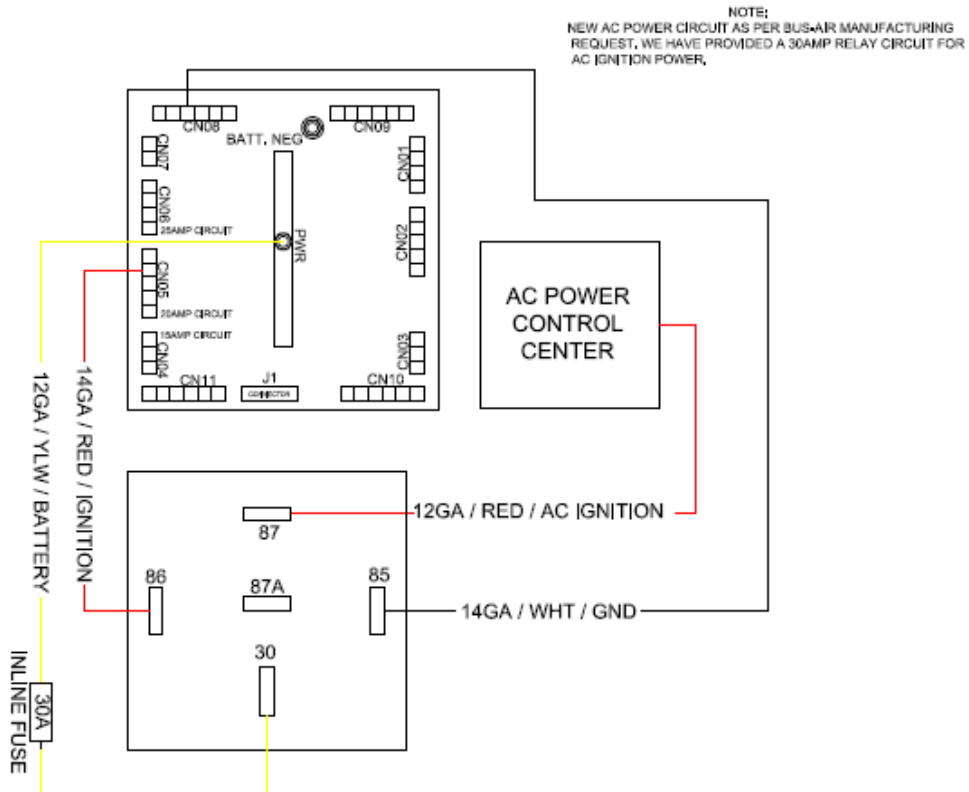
NOTE:
NEW AC POWER CIRCUIT AS PER BUS-AIR MANUFACTURING REQUEST. WE HAVE PROVIDED A 30AMP RELAY CIRCUIT FOR AC IGNITION POWER.

CN08
BATT. NEG
CN09
CN07
CN01
CN06
25AMP CIRCUIT
PWR
CN02
CN05
20AMP CIRCUIT
15AMP CIRCUIT
CN03
CN04
CN11
J1
CONNECTOR
CN10

AC POWER CONTROL CENTER

12GA / YLW / BATTERY
14GA / RED / IGNITION

87
12GA / RED / AC IGNITION
86
87A
85
14GA / WHT / GND
30

30A
INLINE FUSE